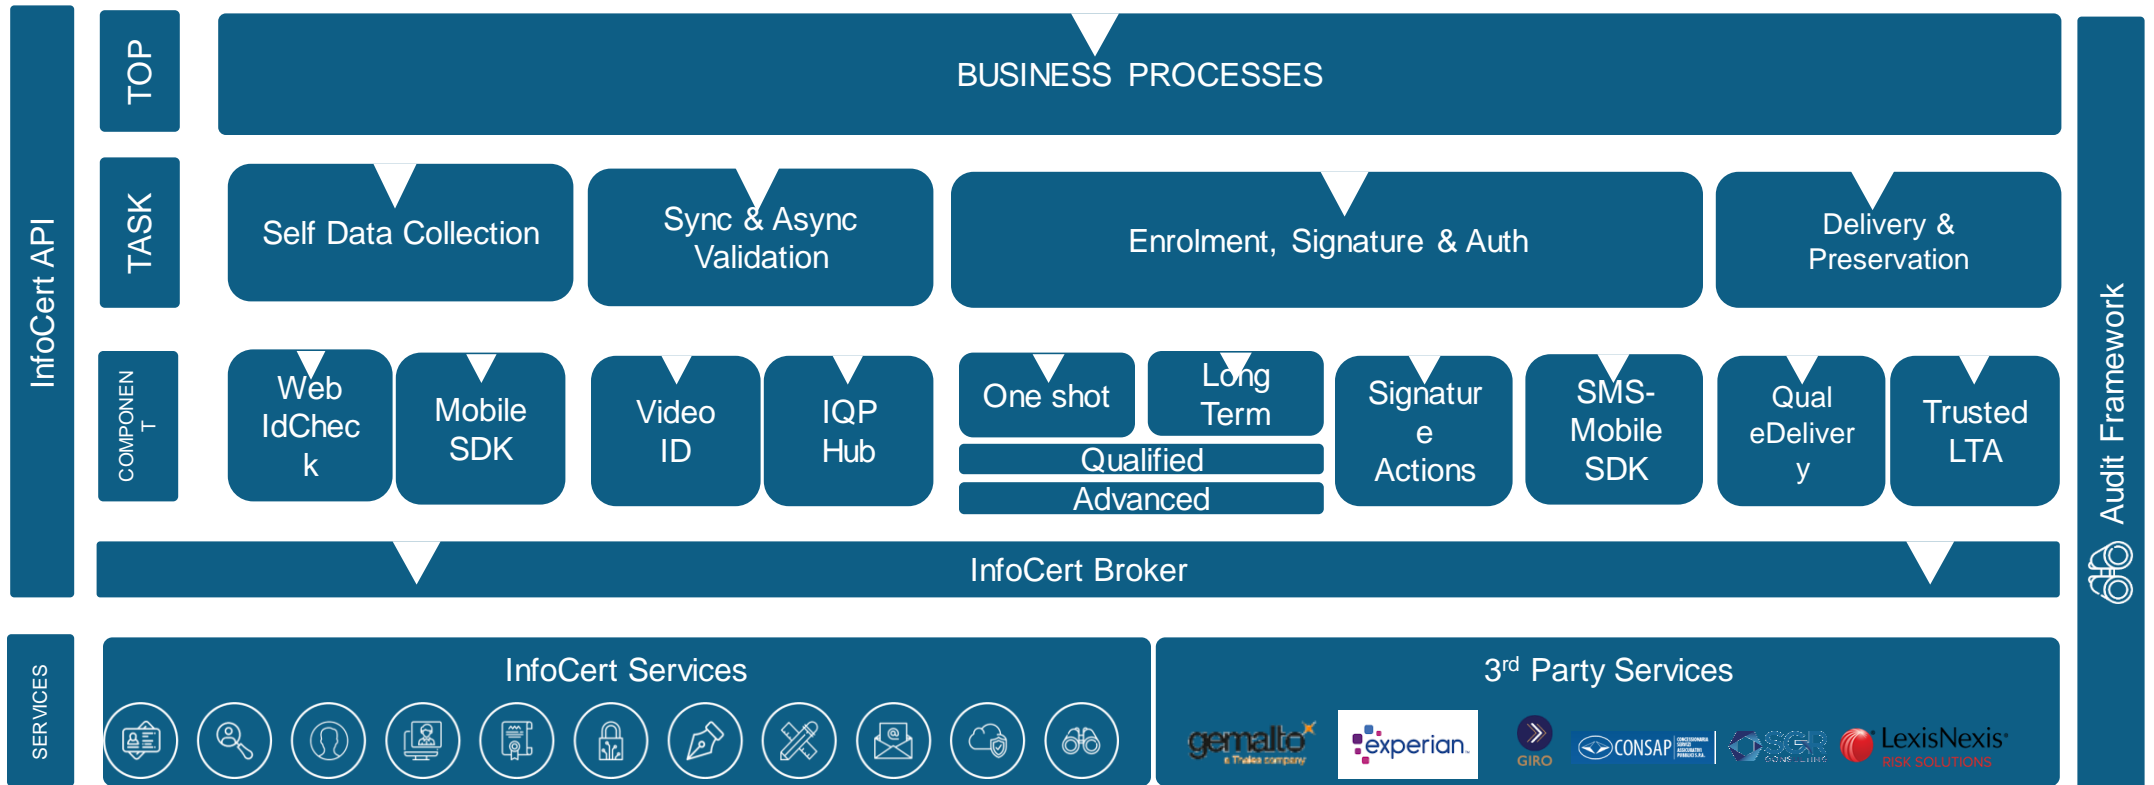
InfoCert API

TOP

BUSINESS PROCESSES

TASK

Self Data Collection

Sync & Async Validation

Enrolment, Signature & Auth

Delivery & Preservation

COMPONENT

Web IdCheck

Mobile SDK

Video ID

IQP Hub

One shot

Long Term

Qualified

Advanced

Signature Actions

SMS-Mobile SDK

Qual eDelivery

Trusted LTA

InfoCert Broker

Audit Framework

SERVICES

InfoCert Services

3$^{rd}$ Party Services

gemalto a Thales company

experian

GIRO

CONSAP

SGR

LexisNexis RISK SOLUTIONS